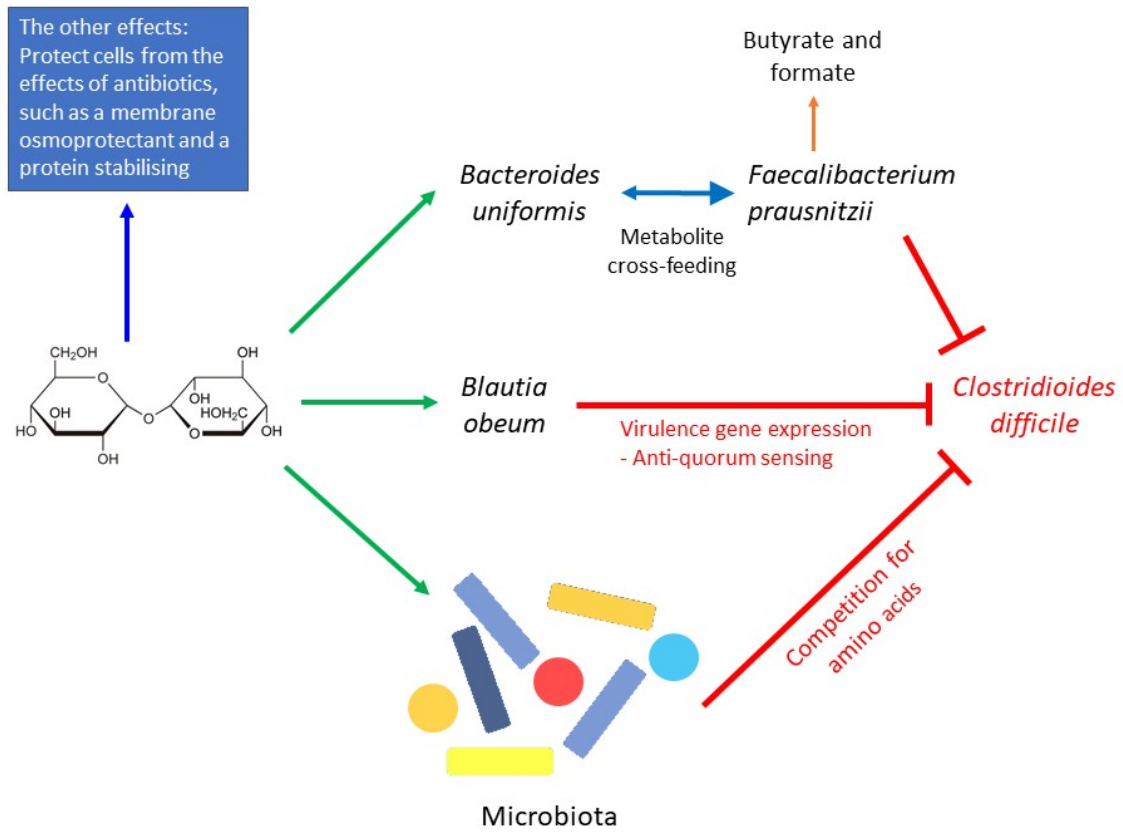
The other effects: Protect cells from the effects of antibiotics, such as a membrane osmoprotectant and a protein stabilising

Butyrate and formate

Bacteroides uniformis

Metabolite cross-feeding

Faecalibacterium prausnitzii

$CH_2OH$
OH
OH
HO
OH
O
O
O
OH
OH
$HOH_2C$
OH
OH

Blautia obeum

Virulence gene expression
- Anti-quorum sensing

Clostridioides difficile

Competition for amino acids

Microbiota